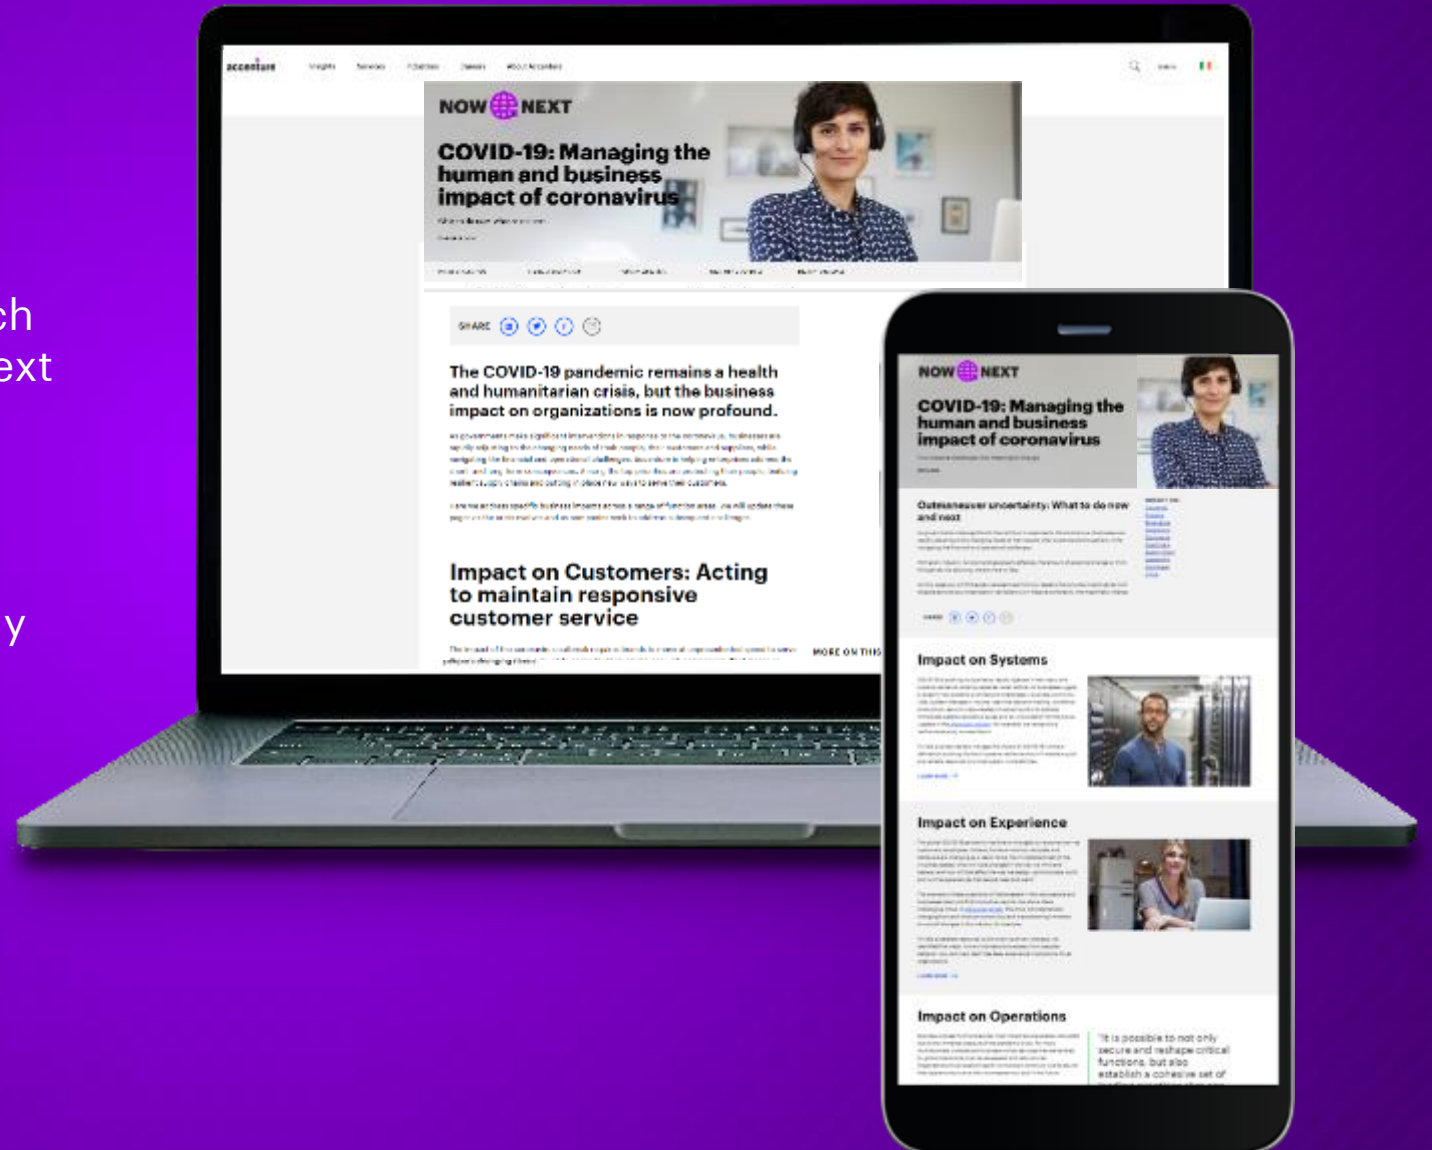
ch
ext

y

accenture Insights Services Industries Careers About Accenture

NOW NEXT

COVID-19: Managing the human and business impact of coronavirus

SHARE

The COVID-19 pandemic remains a health and humanitarian crisis, but the business impact on organizations is now profound.

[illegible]

Impact on Customers: Acting to maintain responsive customer service

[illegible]

MORE ON THIS

NOW NEXT

COVID-19: Managing the human and business impact of coronavirus

Outmaneuver uncertainty: What to do now and next

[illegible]

Impact on Systems

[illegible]

Impact on Experience

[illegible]

Impact on Operations

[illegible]

"It is possible to not only secure and reshape critical functions, but also establish a cohesive set of